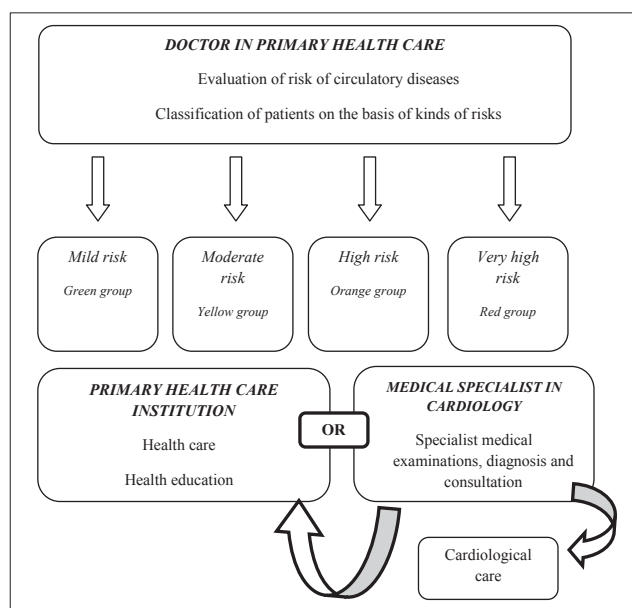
DOCTOR IN PRIMARY HEALTH CARE

Evaluation of risk of circulatory diseases

Classification of patients on the basis of kinds of risks

Mild risk

Green group

Moderate risk

Yellow group

High risk

Orange group

Very high risk

Red group

PRIMARY HEALTH CARE INSTITUTION

Health care

Health education

OR

MEDICAL SPECIALIST IN CARDIOLOGY

Specialist medical examinations, diagnosis and consultation

Cardiological care